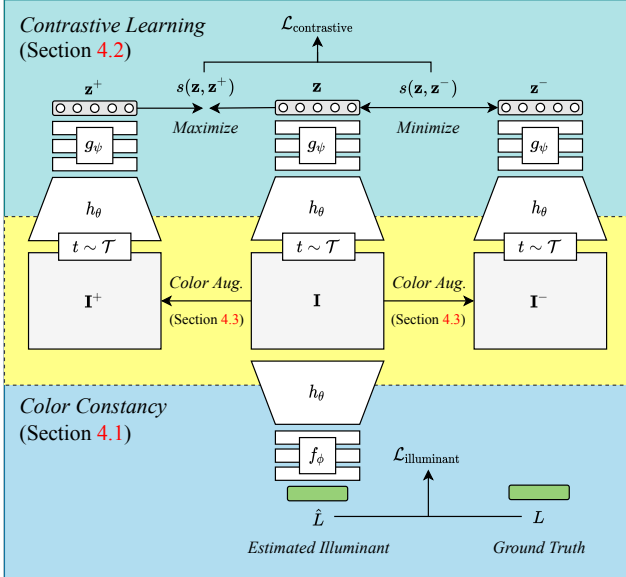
Contrastive Learning
(Section 4.2)

$\mathcal{L}_{\text{contrastive}}$

$\mathbf{z}^+$

$s(\mathbf{z}, \mathbf{z}^+)$

$\mathbf{z}$

$s(\mathbf{z}, \mathbf{z}^-)$

$\mathbf{z}^-$

$g_\psi$

Maximize

$g_\psi$

Minimize

$g_\psi$

$h_\theta$

$h_\theta$

$h_\theta$

$t \sim \mathcal{T}$

$t \sim \mathcal{T}$

$t \sim \mathcal{T}$

$\mathbf{I}^+$

Color Aug.
(Section 4.3)

$\mathbf{I}$

Color Aug.
(Section 4.3)

$\mathbf{I}^-$

Color Constancy
(Section 4.1)

$h_\theta$

$f_\phi$

$\mathcal{L}_{\text{illuminant}}$

$\hat{L}$

$L$

Estimated Illuminant

Ground Truth